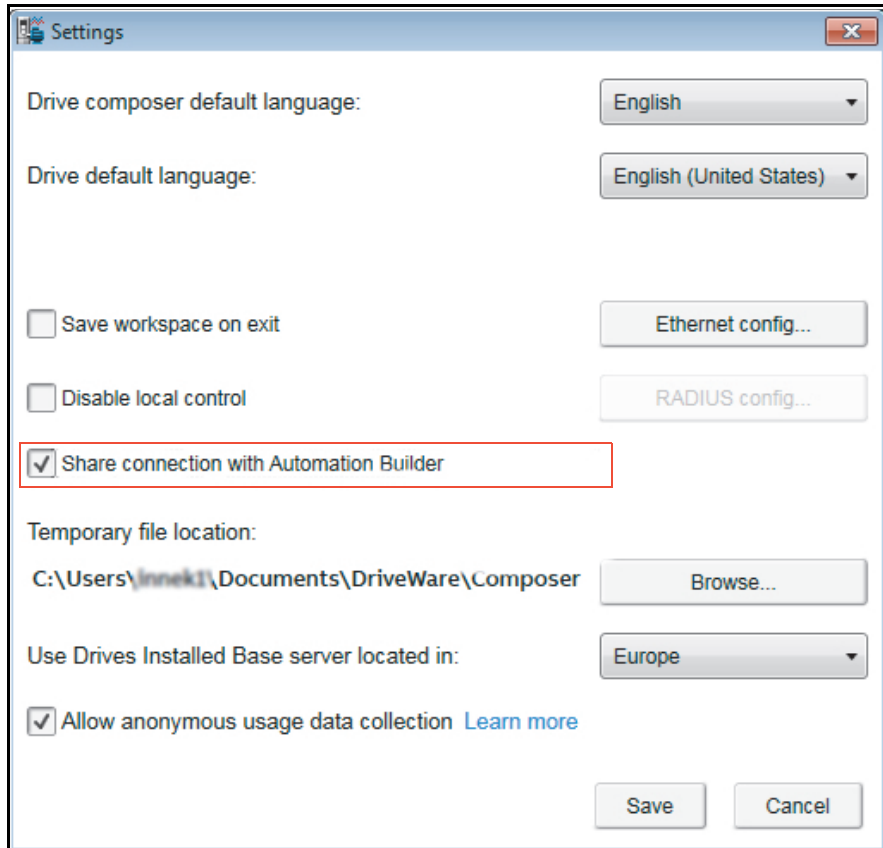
Settings

Drive composer default language: English

Drive default language: English (United States)

Save workspace on exit

Ethernet config...

Disable local control

RADIUS config...

Share connection with Automation Builder

Temporary file location:

C:\Users\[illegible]\Documents\DriveWare\Composer

Browse...

Use Drives Installed Base server located in: Europe

Allow anonymous usage data collection Learn more

Save Cancel